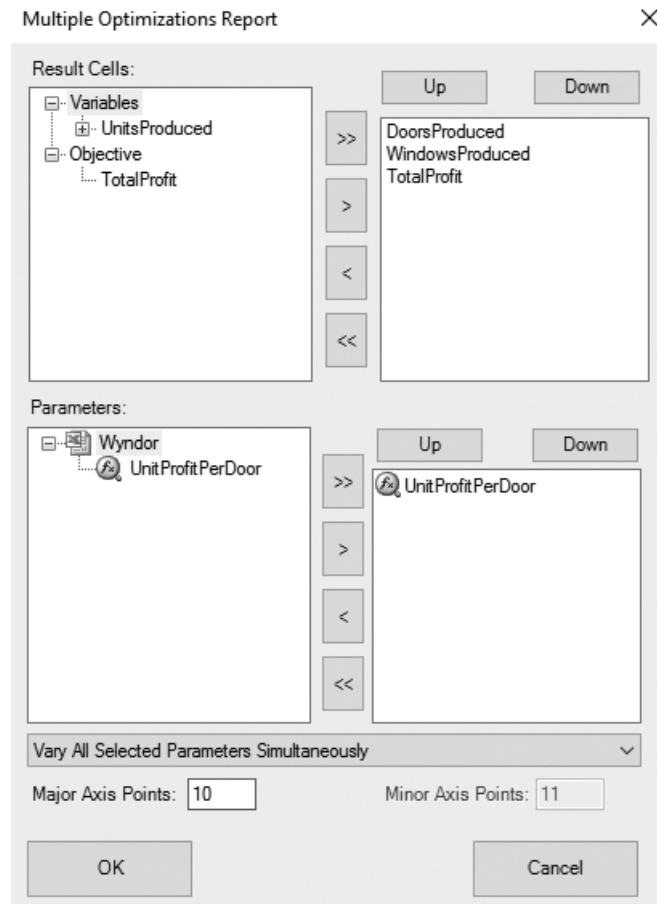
Multiple Optimizations Report

×

Result Cells:

Variables
UnitsProduced
Objective
TotalProfit

>>
>
<
<<

Up
Down

DoorsProduced
WindowsProduced
TotalProfit

Parameters:

Wyndor
UnitProfitPerDoor

>>
>
<
<<

Up
Down

UnitProfitPerDoor

Vary All Selected Parameters Simultaneously

Major Axis Points: 10

Minor Axis Points: 11

OK

Cancel